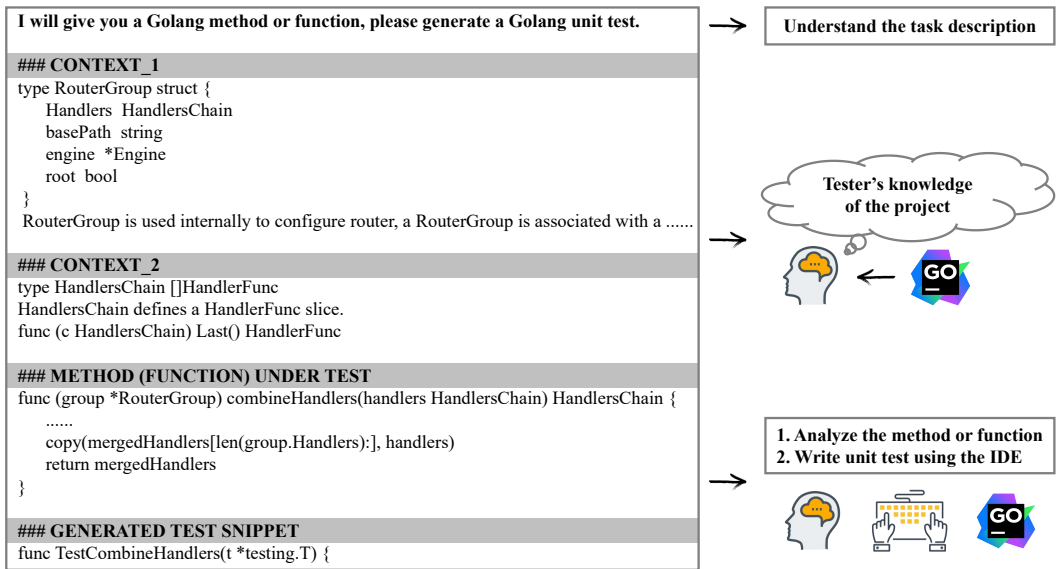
I will give you a Golang method or function, please generate a Golang unit test.

### CONTEXT_1

type RouterGroup struct {
Handlers HandlersChain
basePath string
engine *Engine
root bool
}
RouterGroup is used internally to configure router, a RouterGroup is associated with a ......

### CONTEXT_2

type HandlersChain []HandlerFunc
HandlersChain defines a HandlerFunc slice.
func (c HandlersChain) Last() HandlerFunc

### METHOD (FUNCTION) UNDER TEST

func (group *RouterGroup) combineHandlers(handlers HandlersChain) HandlersChain {
......
copy(mergedHandlers[len(group.Handlers):], handlers)
return mergedHandlers
}

### GENERATED TEST SNIPPET

func TestCombineHandlers(t *testing.T) {

Understand the task description

Tester's knowledge of the project

GO

1. Analyze the method or function
2. Write unit test using the IDE

GO